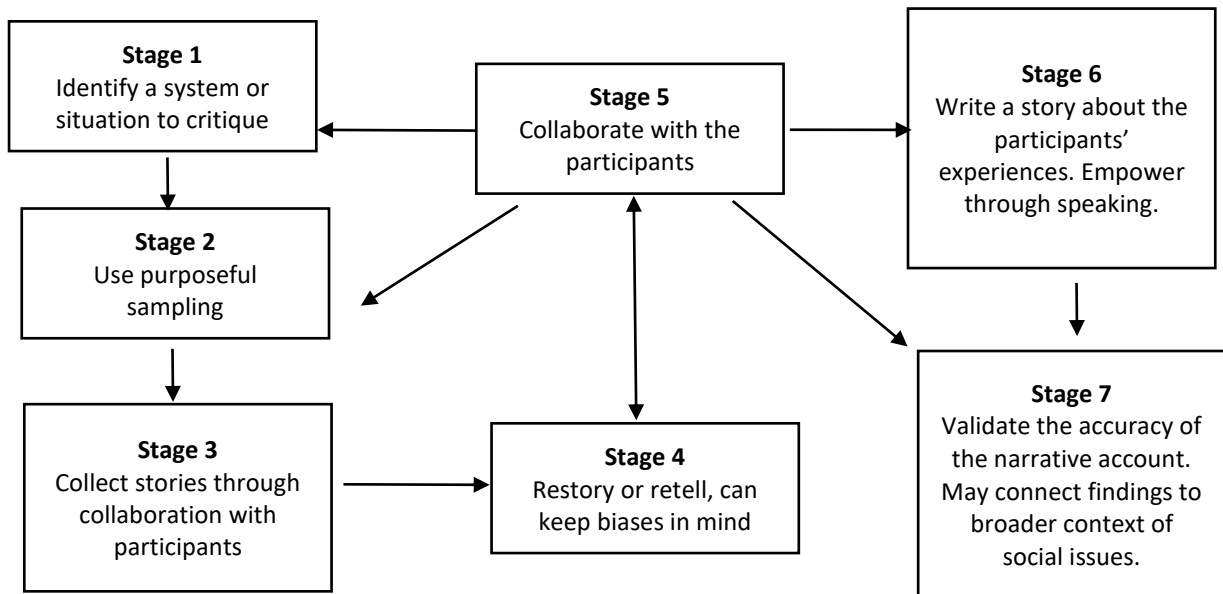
Stage 1
Identify a system or situation to critique

Stage 5
Collaborate with the participants

Stage 6
Write a story about the participants' experiences. Empower through speaking.

Stage 2
Use purposeful sampling

Stage 3
Collect stories through collaboration with participants

Stage 4
Restory or retell, can keep biases in mind

Stage 7
Validate the accuracy of the narrative account. May connect findings to broader context of social issues.